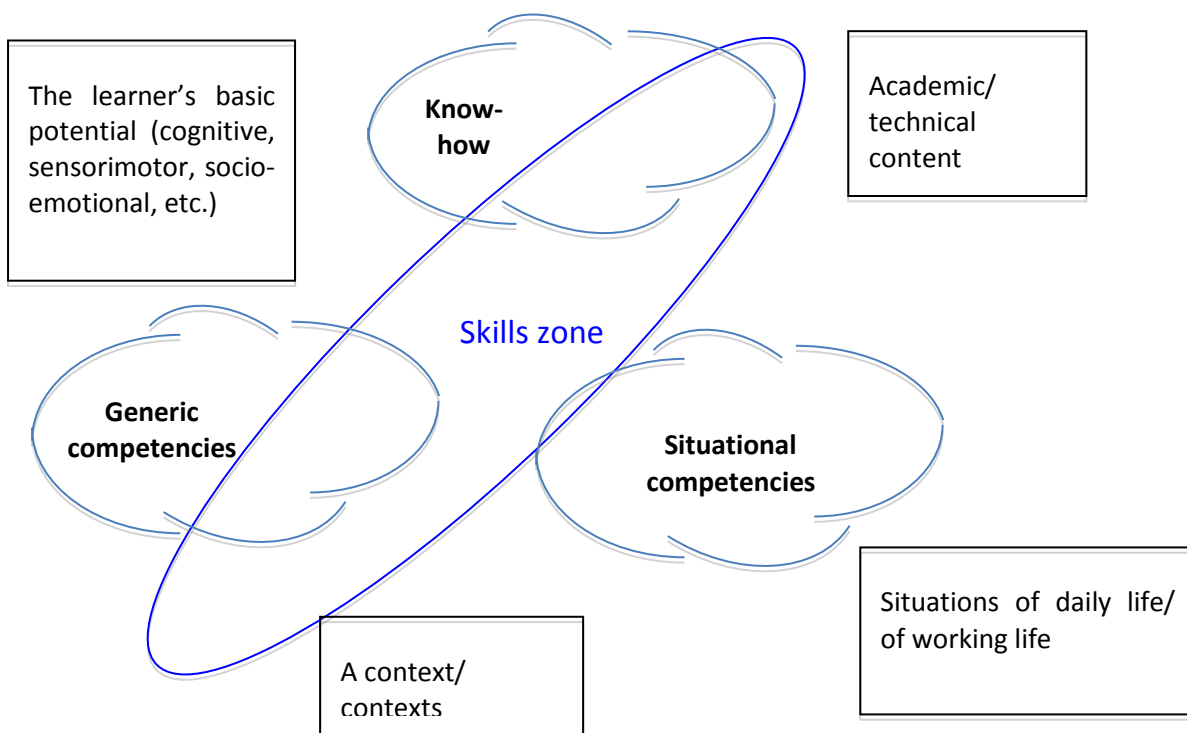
The learner's basic potential (cognitive, sensorimotor, socio-emotional, etc.)

Know-how

Academic/ technical content

Skills zone

Generic competencies

Situational competencies

Situations of daily life/ of working life

A context/ contexts